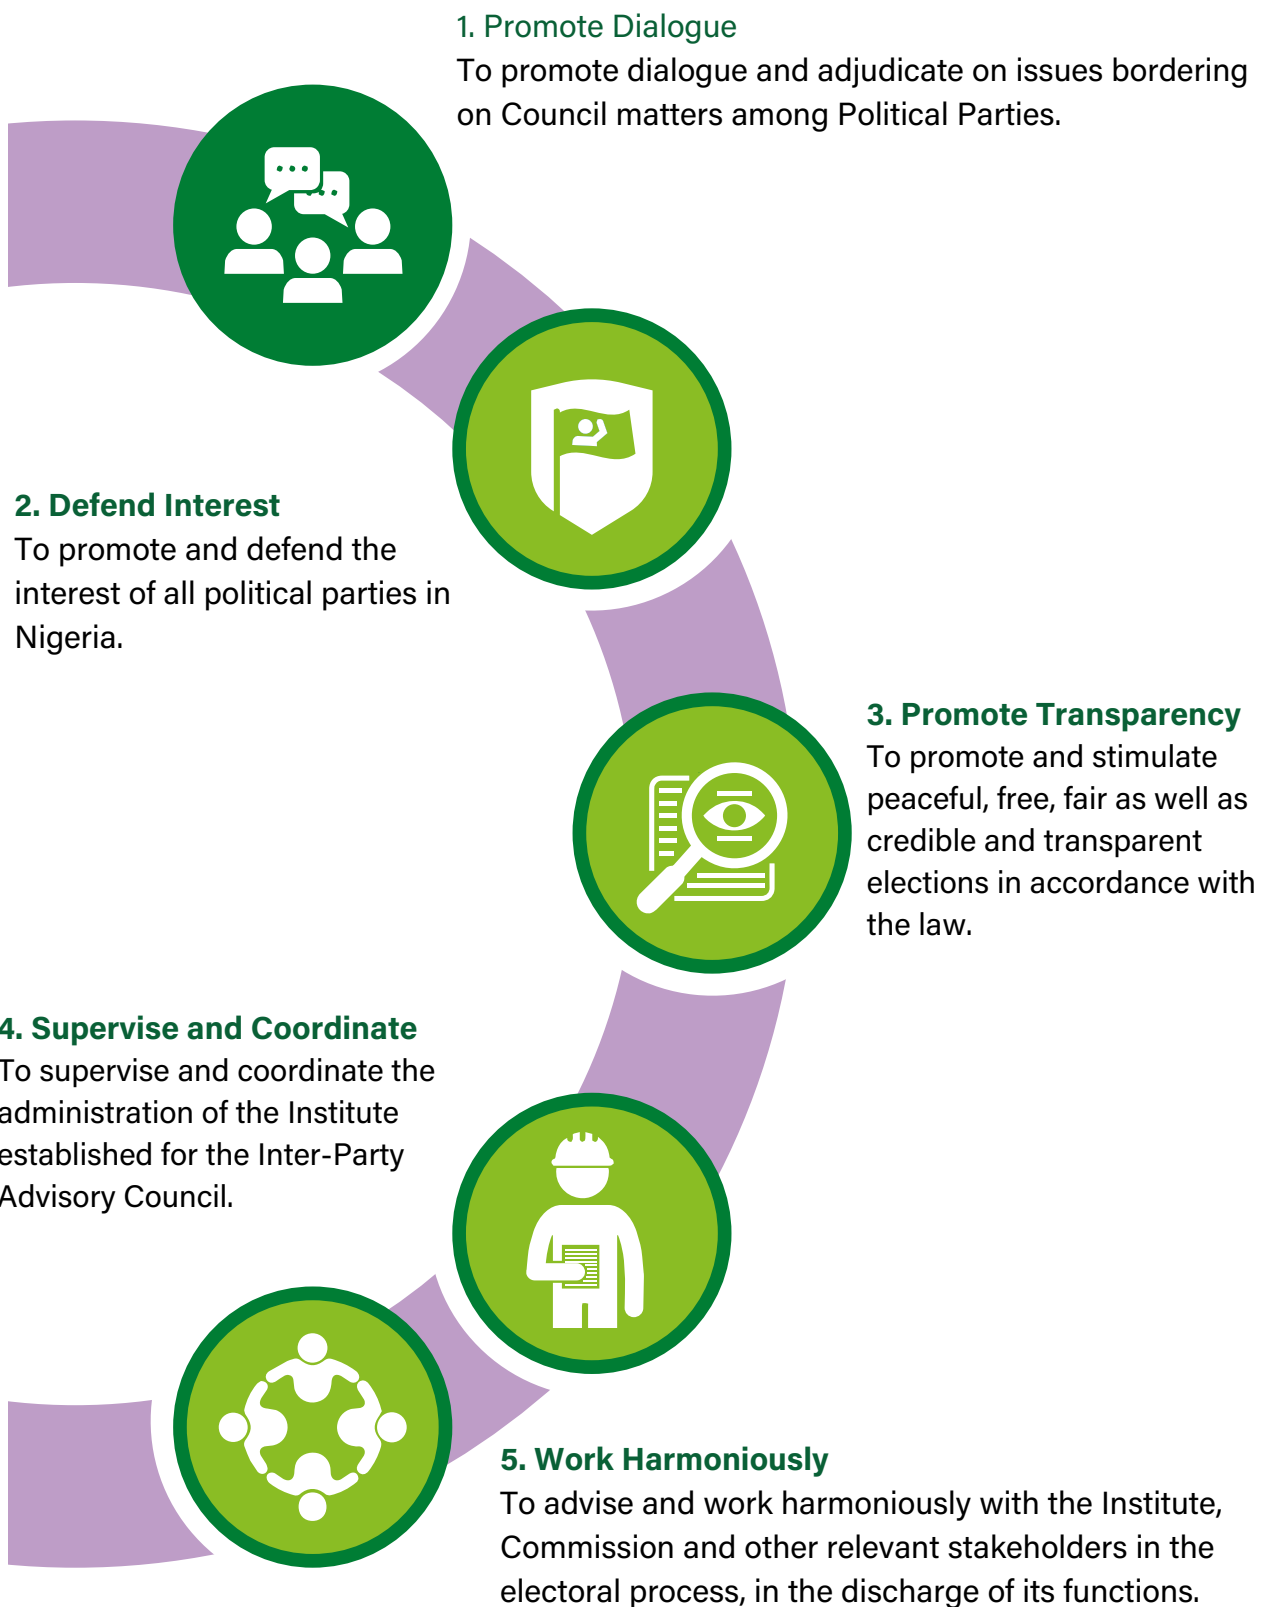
1. Promote Dialogue
To promote dialogue and adjudicate on issues bordering on Council matters among Political Parties.

2. Defend Interest
To promote and defend the interest of all political parties in Nigeria.

3. Promote Transparency
To promote and stimulate peaceful, free, fair as well as credible and transparent elections in accordance with the law.

4. Supervise and Coordinate
To supervise and coordinate the administration of the Institute established for the Inter-Party Advisory Council.

5. Work Harmoniously
To advise and work harmoniously with the Institute, Commission and other relevant stakeholders in the electoral process, in the discharge of its functions.